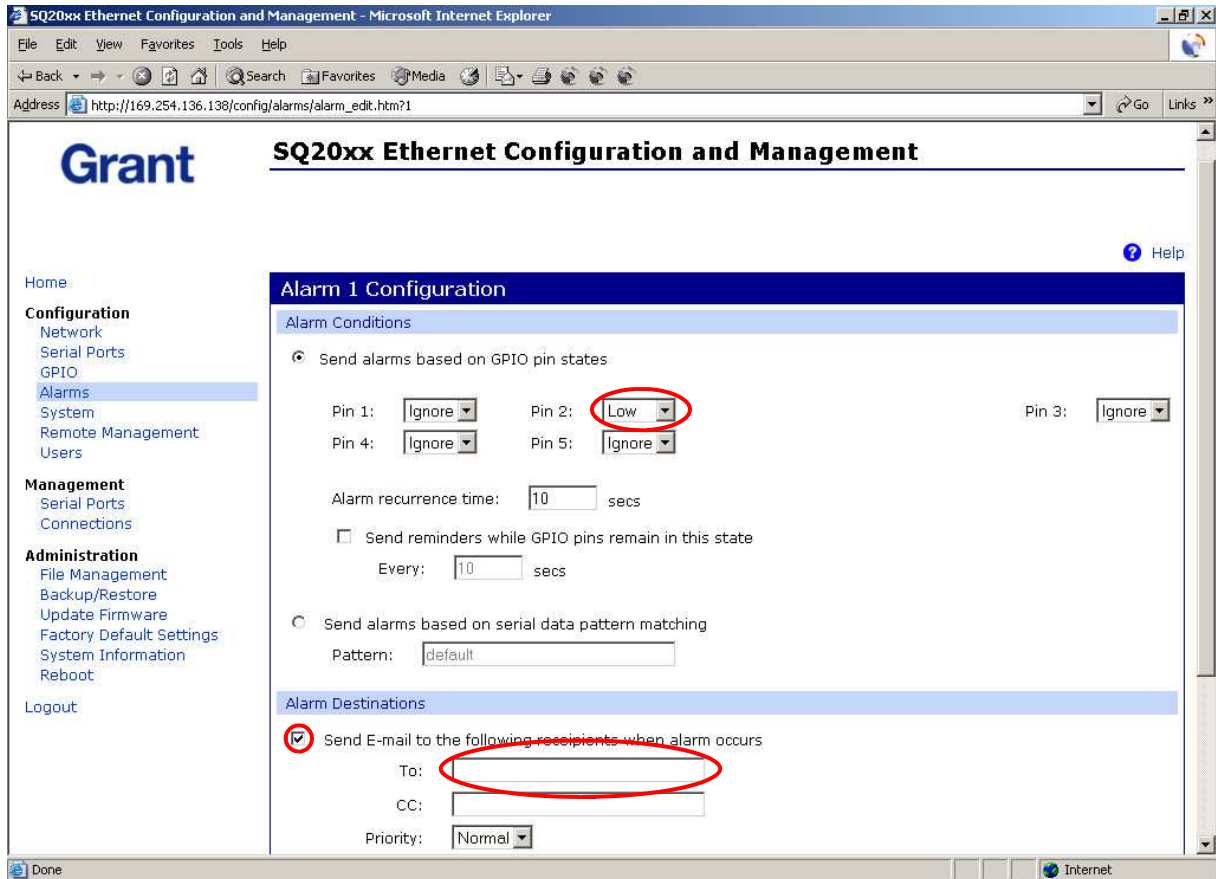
SQ20xx Ethernet Configuration and Management - Microsoft Internet Explorer

File Edit View Favorites Tools Help

Back Search Favorites Media

Address http://169.254.136.138/config/alarms/alarm_edit.htm?1 Go Links

Grant

SQ20xx Ethernet Configuration and Management

Help

Home

Configuration
Network
Serial Ports
GPIO
Alarms
System
Remote Management
Users

Management
Serial Ports
Connections

Administration
File Management
Backup/Restore
Update Firmware
Factory Default Settings
System Information
Reboot

Logout

Alarm 1 Configuration

Alarm Conditions

Send alarms based on GPIO pin states

Pin 1: Ignore Pin 2: Low Pin 3: Ignore
Pin 4: Ignore Pin 5: Ignore

Alarm recurrence time: 10 secs

Send reminders while GPIO pins remain in this state

Every: 10 secs

Send alarms based on serial data pattern matching

Pattern: default

Alarm Destinations

Send E-mail to the following recipients when alarm occurs

To:

CC:

Priority: Normal

Done Internet